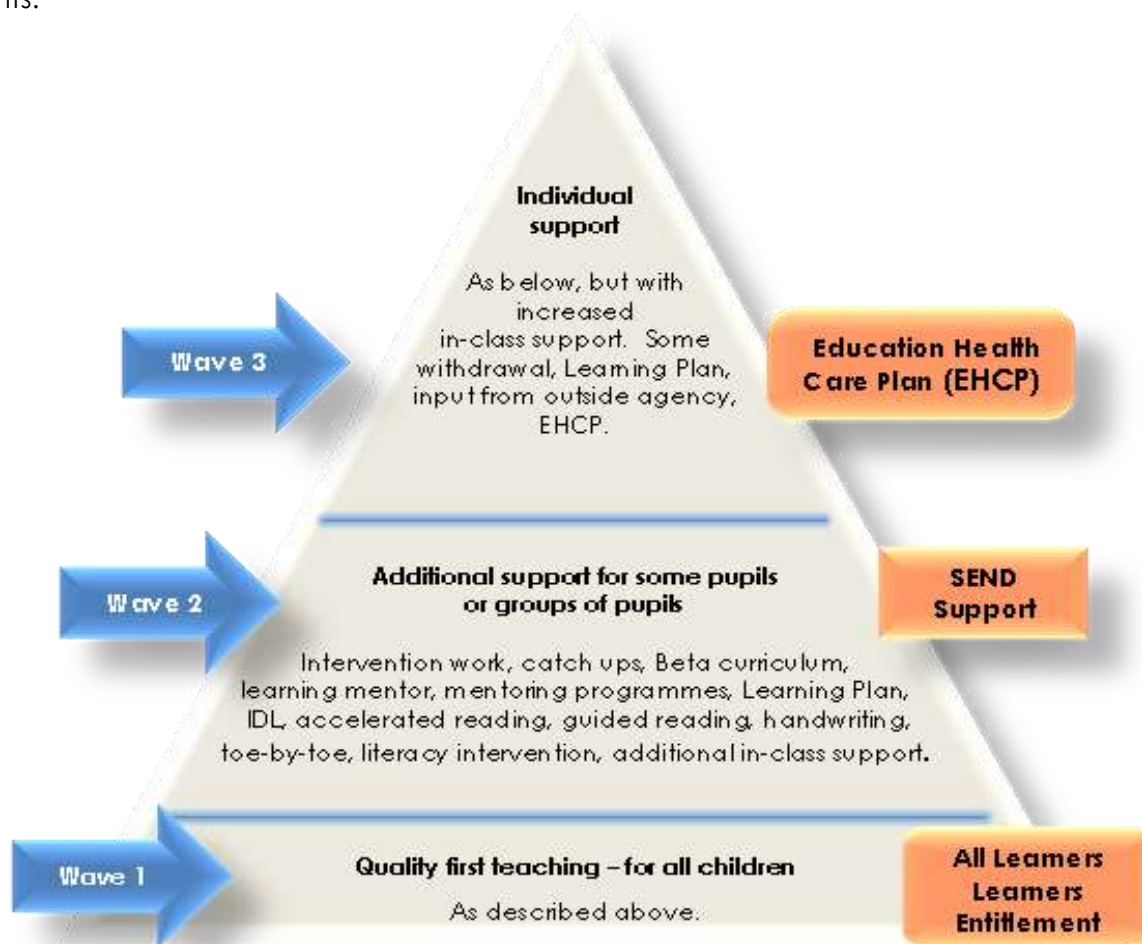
ns.

Individual support

As below, but with increased in-class support. Some withdrawal, Learning Plan, input from outside agency, EHCP.

Wave 3

Education Health Care Plan (EHCP)

Wave 2

Additional support for some pupils or groups of pupils

SEND Support

Intervention work, catch ups, Beta curriculum, learning mentor, mentoring programmes, Learning Plan, IDL, accelerated reading, guided reading, handwriting, toe-by-toe, literacy intervention, additional in-class support.

Wave 1

Quality first teaching – for all children

As described above.

All Learners Learners Entitlement